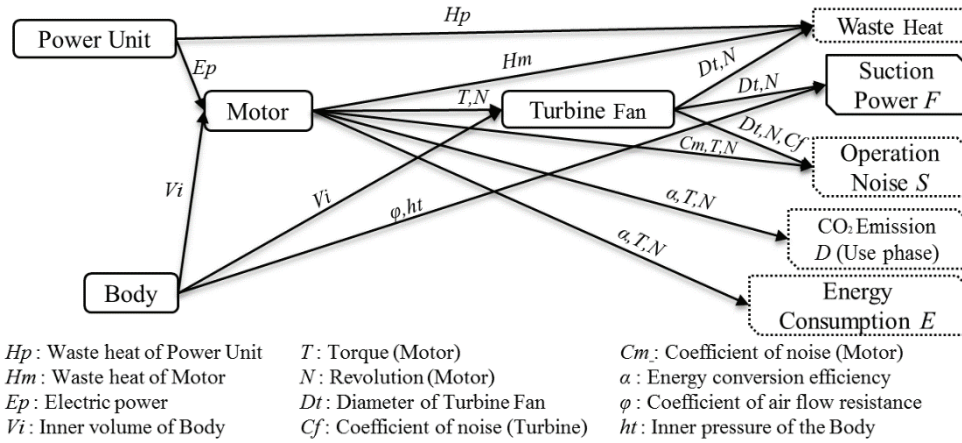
Power Unit

Hp

Waste Heat

Ep

Hm

Motor

T,N

Turbine Fan

Dt,N

Dt,N

Suction Power $F$

Dt,N,Cf

Cm,T,N

Operation Noise $S$

Vi

Vi

φ,ht

α,T,N

$CO_2$ Emission $D$ (Use phase)

α,T,N

Body

Energy Consumption $E$

$Hp$ : Waste heat of Power Unit
$Hm$ : Waste heat of Motor
$Ep$ : Electric power
$Vi$ : Inner volume of Body

$T$ : Torque (Motor)
$N$ : Revolution (Motor)
$Dt$ : Diameter of Turbine Fan
$Cf$ : Coefficient of noise (Turbine)

$Cm$ : Coefficient of noise (Motor)
$\alpha$ : Energy conversion efficiency
$\varphi$ : Coefficient of air flow resistance
$ht$ : Inner pressure of the Body